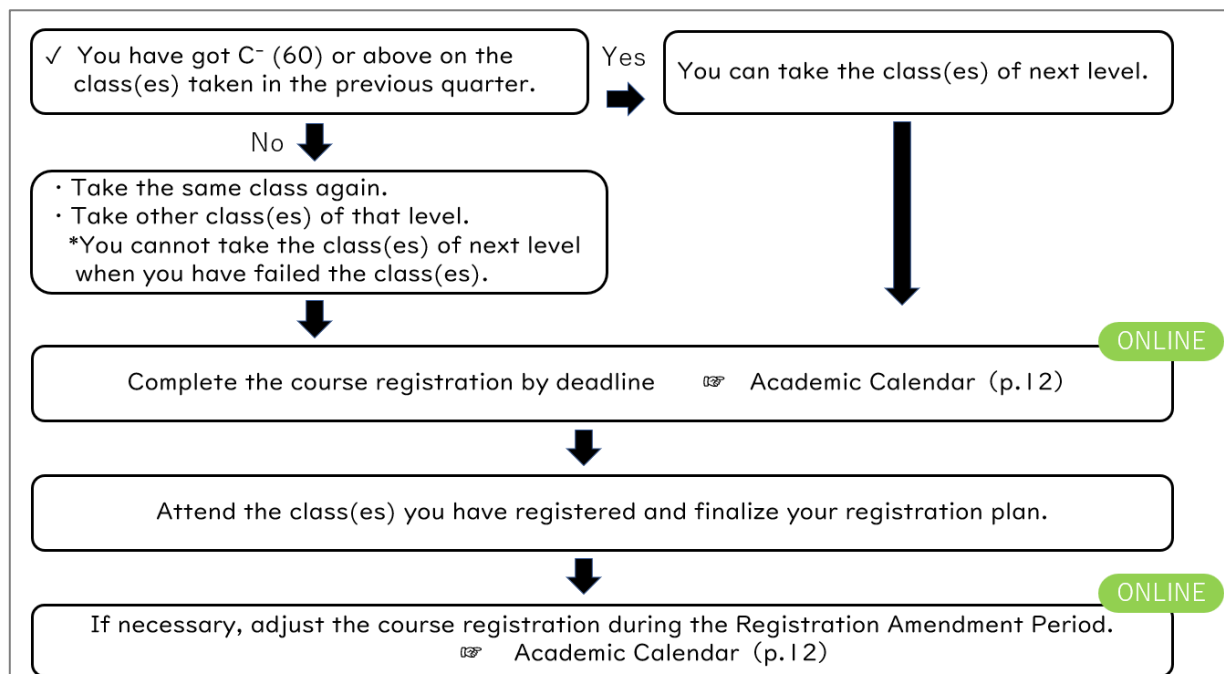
✓ You have got C⁻ (60) or above on the class(es) taken in the previous quarter.

Yes

You can take the class(es) of next level.

No

・Take the same class again.
・Take other class(es) of that level.
*You cannot take the class(es) of next level when you have failed the class(es).

ONLINE

Complete the course registration by deadline ☞ Academic Calendar (p.12)

Attend the class(es) you have registered and finalize your registration plan.

ONLINE

If necessary, adjust the course registration during the Registration Amendment Period.
☞ Academic Calendar (p.12)